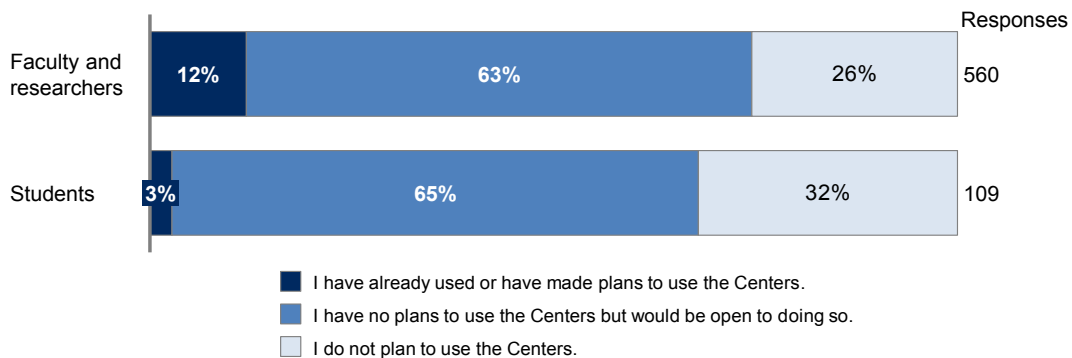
Responses

Faculty and researchers 12% 63% 26% 560

Students 3% 65% 32% 109

I have already used or have made plans to use the Centers.

I have no plans to use the Centers but would be open to doing so.

I do not plan to use the Centers.